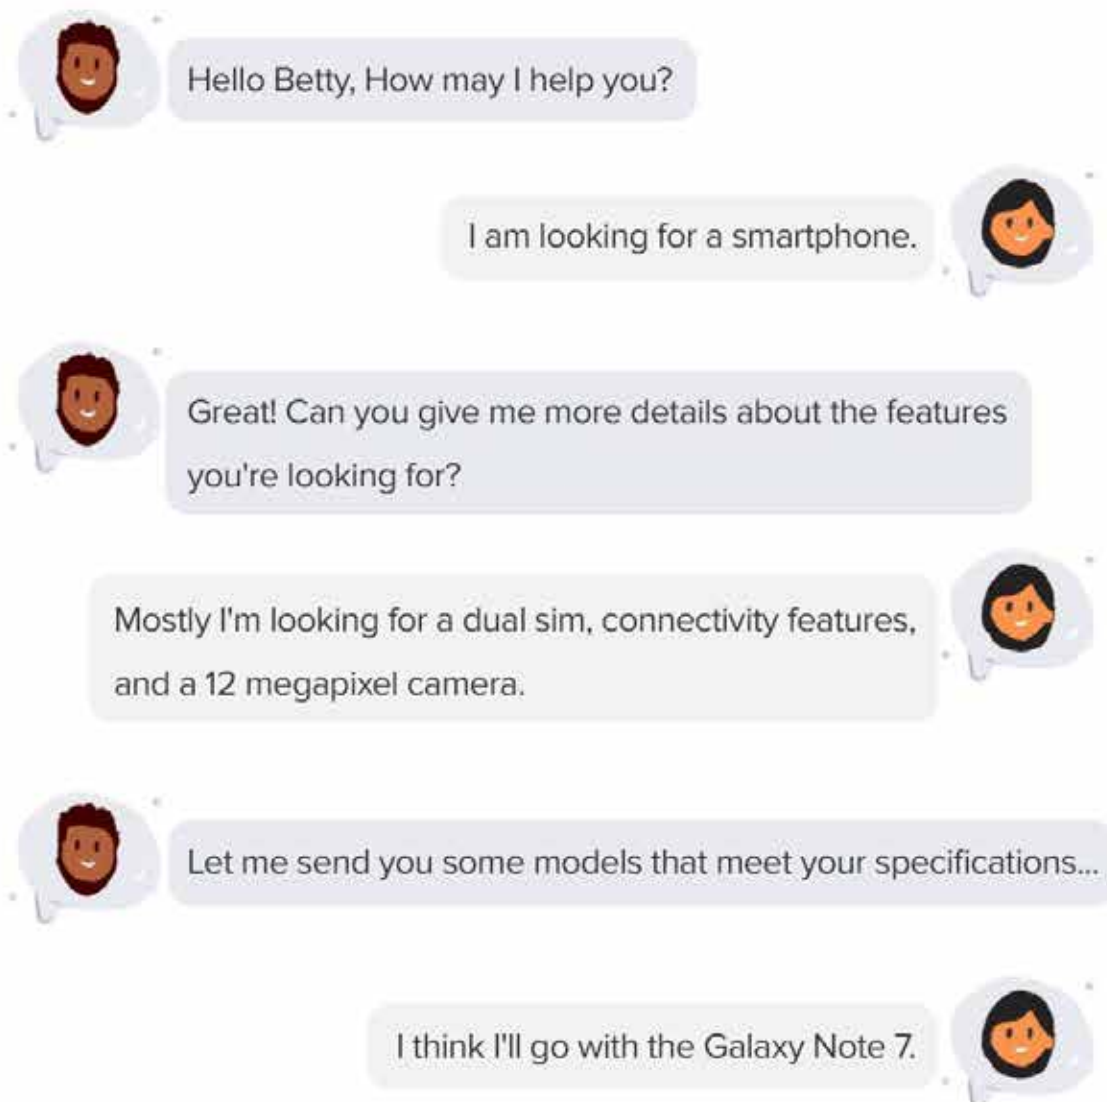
Hello Betty, How may I help you?

I am looking for a smartphone.

Great! Can you give me more details about the features you're looking for?

Mostly I'm looking for a dual sim, connectivity features, and a 12 megapixel camera.

Let me send you some models that meet your specifications...

I think I'll go with the Galaxy Note 7.